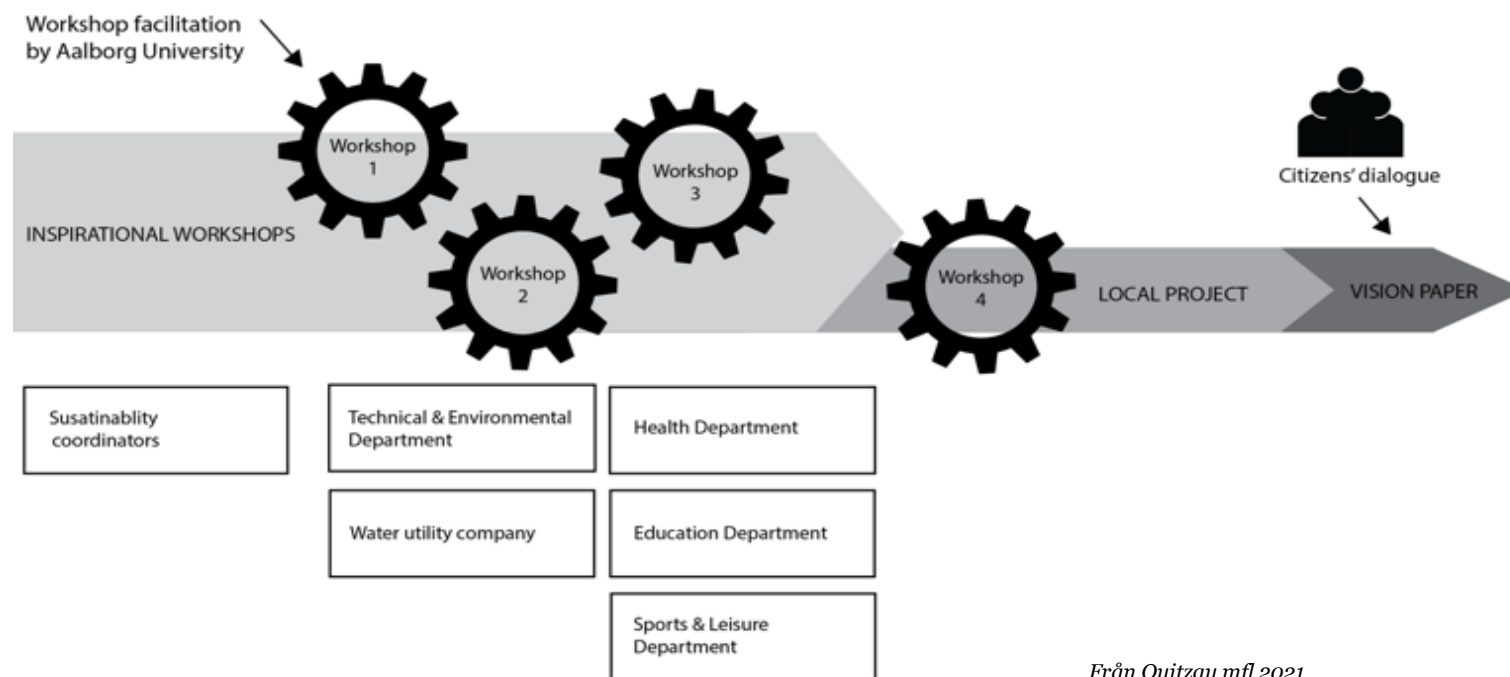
Workshop facilitation by Aalborg University

Workshop 1

Workshop 3

Citizens' dialogue

INSPIRATIONAL WORKSHOPS

Workshop 2

Workshop 4

LOCAL PROJECT

VISION PAPER

Susatinablity coordinators

Technical & Environmental Department

Health Department

Water utility company

Education Department

Sports & Leisure Department

Från Quitzau mfl 2021